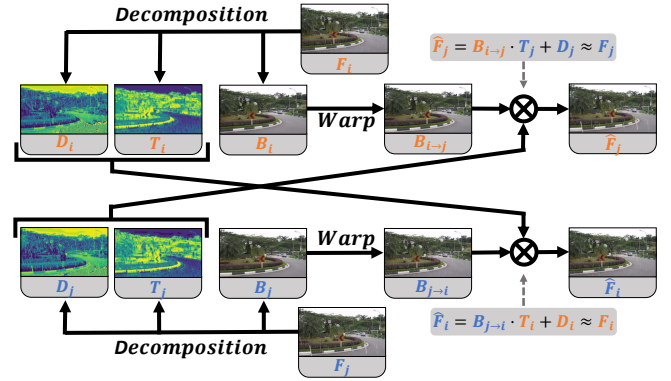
Decomposition

$F_i$

$\widehat{F}_j = B_{i\rightarrow j} \cdot T_j + D_j \approx F_j$

$D_i$

$T_i$

$B_i$

Warp

$B_{i\rightarrow j}$

$\widehat{F}_j$

$D_j$

$T_j$

$B_j$

Warp

$B_{j\rightarrow i}$

$\widehat{F}_i$

$\widehat{F}_i = B_{j\rightarrow i} \cdot T_i + D_i \approx F_i$

Decomposition

$F_j$